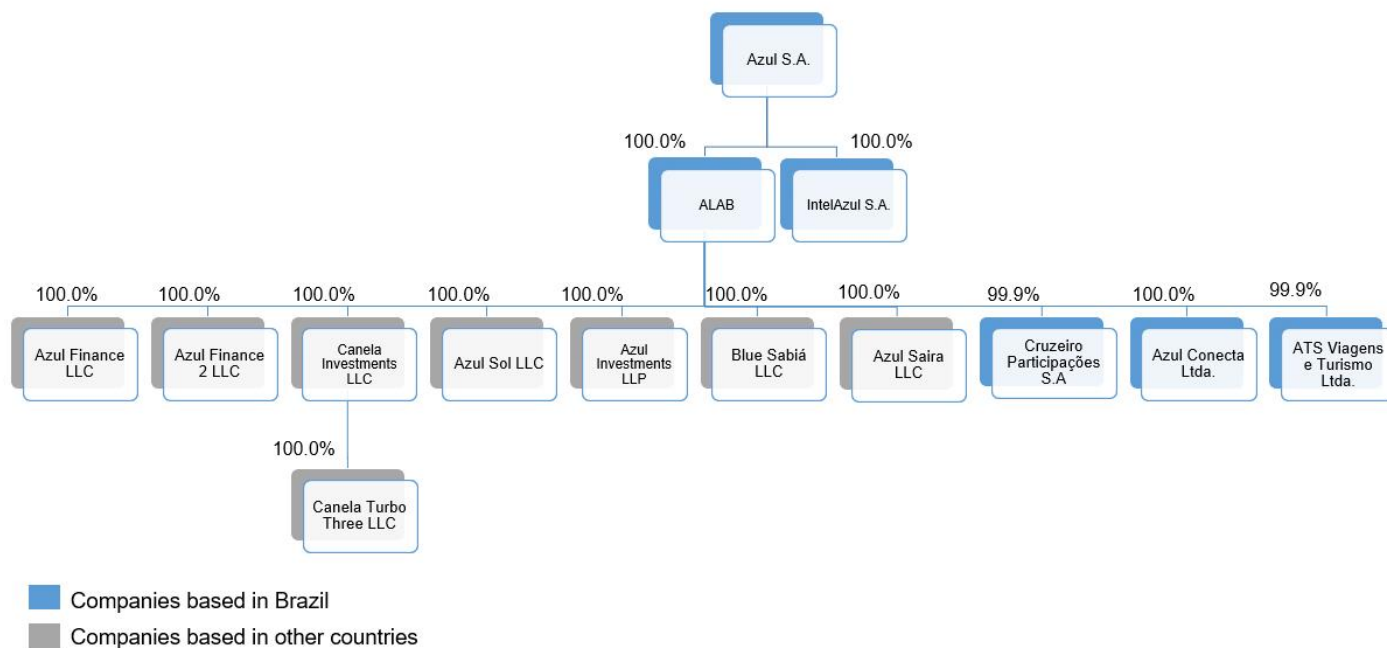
Azul S.A.

100.0%

100.0%

ALAB

IntelAzul S.A.

100.0%

Azul Finance LLC

100.0%

Azul Finance 2 LLC

100.0%

Canela Investments LLC

100.0%

Canela Turbo Three LLC

100.0%

Azul Sol LLC

100.0%

Azul Investments LLP

100.0%

Blue Sabiá LLC

100.0%

Azul Saira LLC

99.9%

Cruzeiro Participações S.A

100.0%

Azul Conecta Ltda.

99.9%

ATS Viagens e Turismo Ltda.

Companies based in Brazil

Companies based in other countries